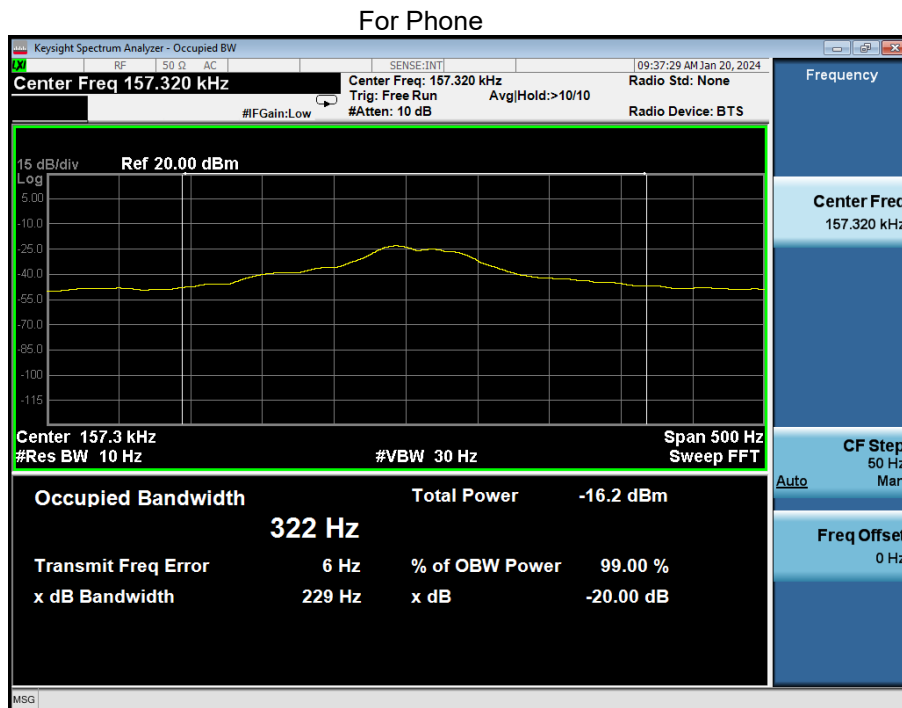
For Phone

Keysight Spectrum Analyzer - Occupied BW

RF 50 Ω AC

SENSE:INT

09:37:29 AM Jan 20, 2024

Center Freq 157.320 kHz

Center Freq: 157.320 kHz
Trig: Free Run Avg|Hold:>10/10
#Atten: 10 dB

#IFGain:Low

Radio Std: None

Radio Device: BTS

Frequency

15 dB/div Ref 20.00 dBm
Log

5.00
-10.0
-25.0
-40.0
-55.0
-70.0
-85.0
-100
-115

Center 157.3 kHz
#Res BW 10 Hz

#VBW 30 Hz

Span 500 Hz
Sweep FFT

Occupied Bandwidth

322 Hz

Total Power -16.2 dBm

Transmit Freq Error 6 Hz

% of OBW Power 99.00 %

x dB Bandwidth 229 Hz

x dB -20.00 dB

Center Frec
157.320 kHz

CF Step
50 Hz
Auto Man

Freq Offset
0 Hz

MSG